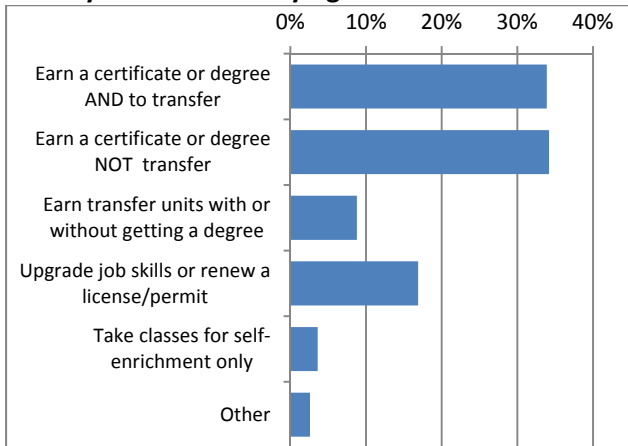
0%
10%
20%
30%
40%

Earn a certificate or degree AND to transfer

Earn a certificate or degree NOT transfer

Earn transfer units with or without getting a degree

Upgrade job skills or renew a license/permit

Take classes for self-enrichment only

Other